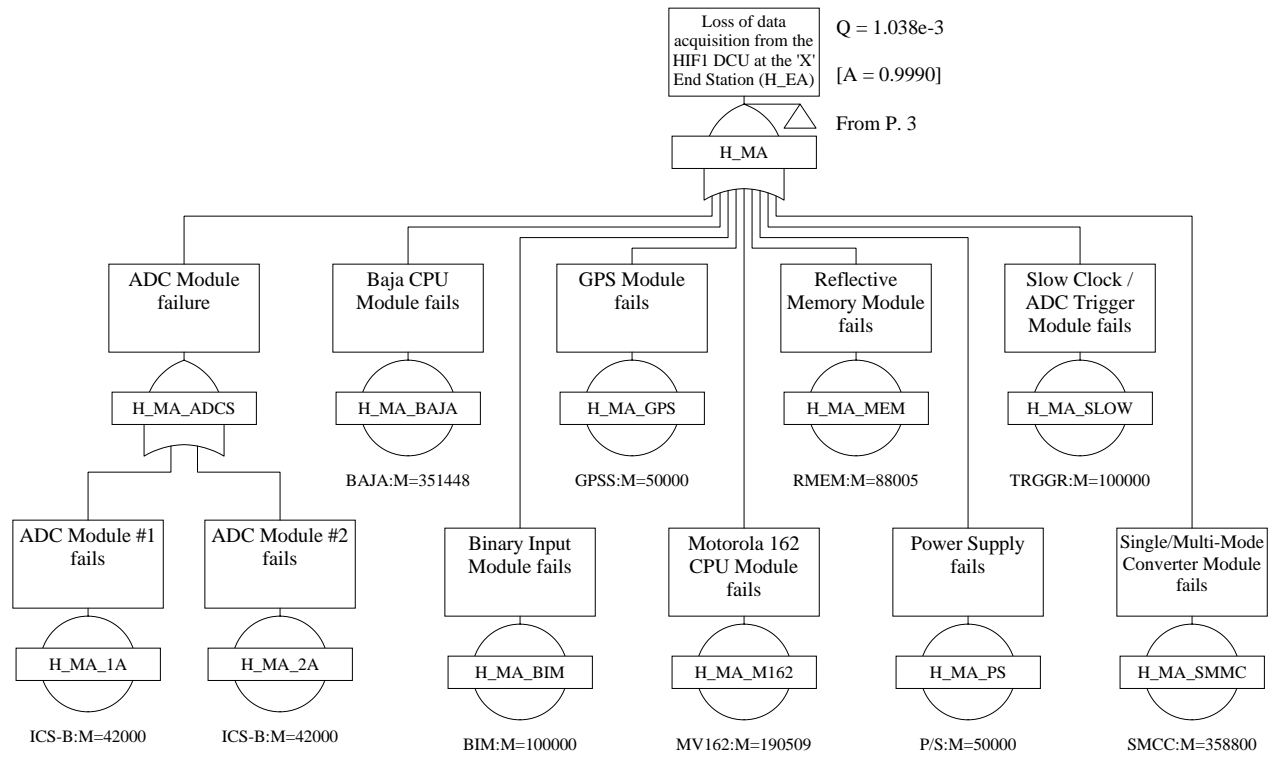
Loss of data acquisition from the HIF1 DCU at the 'X' End Station (H_EA)

Q = 1.038e-3

[A = 0.9990]

From P. 3

H_MA

ADC Module failure

H_MA_ADCS

Baja CPU Module fails

H_MA_BAJA

BAJA:M=351448

GPS Module fails

H_MA_GPS

GPSS:M=50000

Reflective Memory Module fails

H_MA_MEM

RMEM:M=88005

Slow Clock / ADC Trigger Module fails

H_MA_SLOW

TRGGR:M=100000

ADC Module #1 fails

H_MA_1A

ICS-B:M=42000

ADC Module #2 fails

H_MA_2A

ICS-B:M=42000

Binary Input Module fails

H_MA_BIM

BIM:M=100000

Motorola 162 CPU Module fails

H_MA_M162

MV162:M=190509

Power Supply fails

H_MA_PS

P/S:M=50000

Single/Multi-Mode Converter Module fails

H_MA_SMMC

SMCC:M=358800